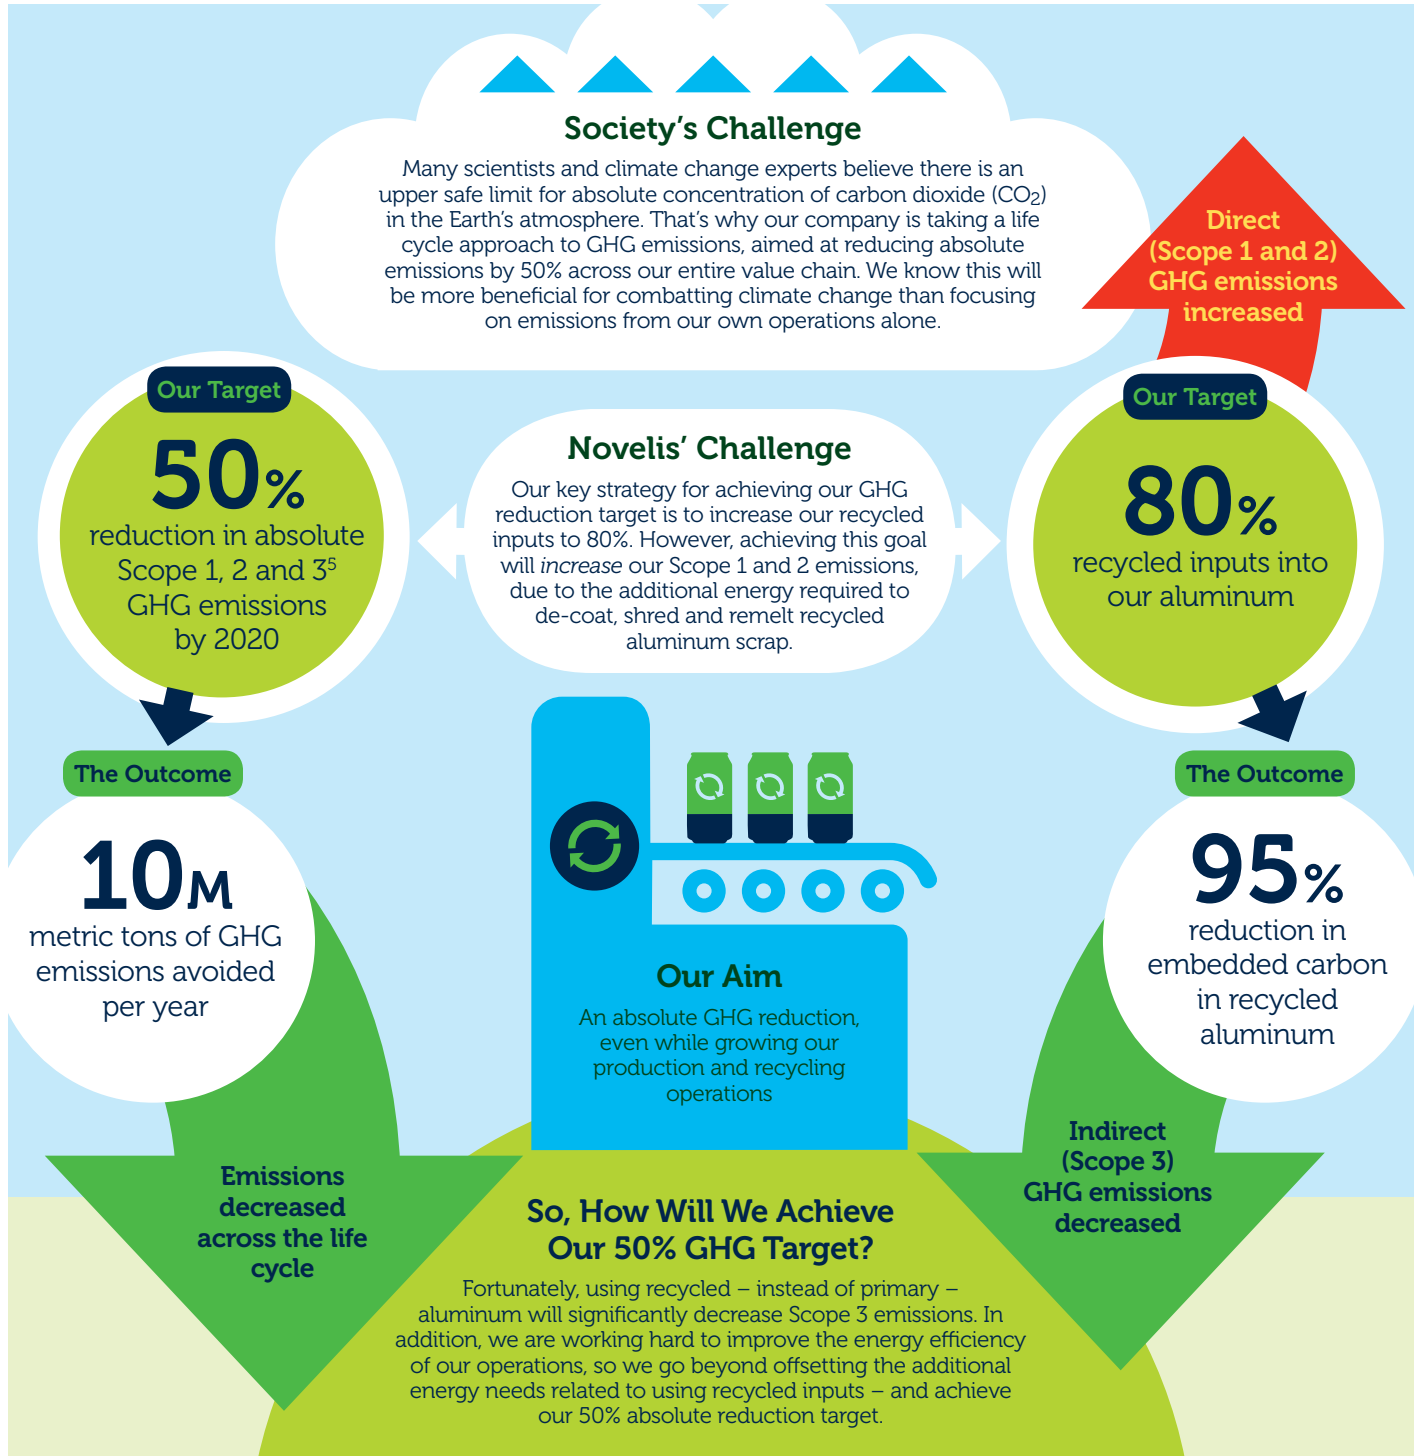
Society's Challenge

Many scientists and climate change experts believe there is an upper safe limit for absolute concentration of carbon dioxide ($CO_2$) in the Earth's atmosphere. That's why our company is taking a life cycle approach to GHG emissions, aimed at reducing absolute emissions by 50% across our entire value chain. We know this will be more beneficial for combatting climate change than focusing on emissions from our own operations alone.

Direct (Scope 1 and 2) GHG emissions increased

Our Target

50%

reduction in absolute Scope 1, 2 and 3$^5$ GHG emissions by 2020

Novelis' Challenge

Our key strategy for achieving our GHG reduction target is to increase our recycled inputs to 80%. However, achieving this goal will *increase* our Scope 1 and 2 emissions, due to the additional energy required to de-coat, shred and remelt recycled aluminum scrap.

Our Target

80%

recycled inputs into our aluminum

The Outcome

10M

metric tons of GHG emissions avoided per year

The Outcome

95%

reduction in embedded carbon in recycled aluminum

Our Aim

An absolute GHG reduction, even while growing our production and recycling operations

Emissions decreased across the life cycle

Indirect (Scope 3) GHG emissions decreased

So, How Will We Achieve Our 50% GHG Target?

Fortunately, using recycled – instead of primary – aluminum will significantly decrease Scope 3 emissions. In addition, we are working hard to improve the energy efficiency of our operations, so we go beyond offsetting the additional energy needs related to using recycled inputs – and achieve our 50% absolute reduction target.